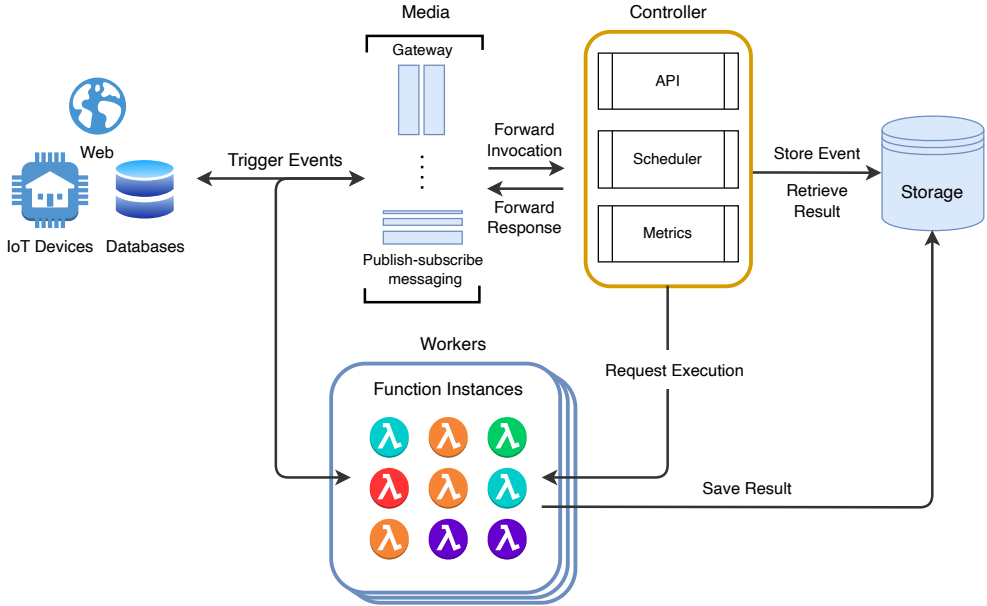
Media

Controller

Gateway

API

Web

Forward Invocation

Scheduler

Store Event

Trigger Events

Storage

Retrieve Result

Forward Response

Metrics

IoT Devices

Databases

Publish-subscribe messaging

Workers

Request Execution

Function Instances

λ λ λ
λ λ λ
λ λ λ

Save Result